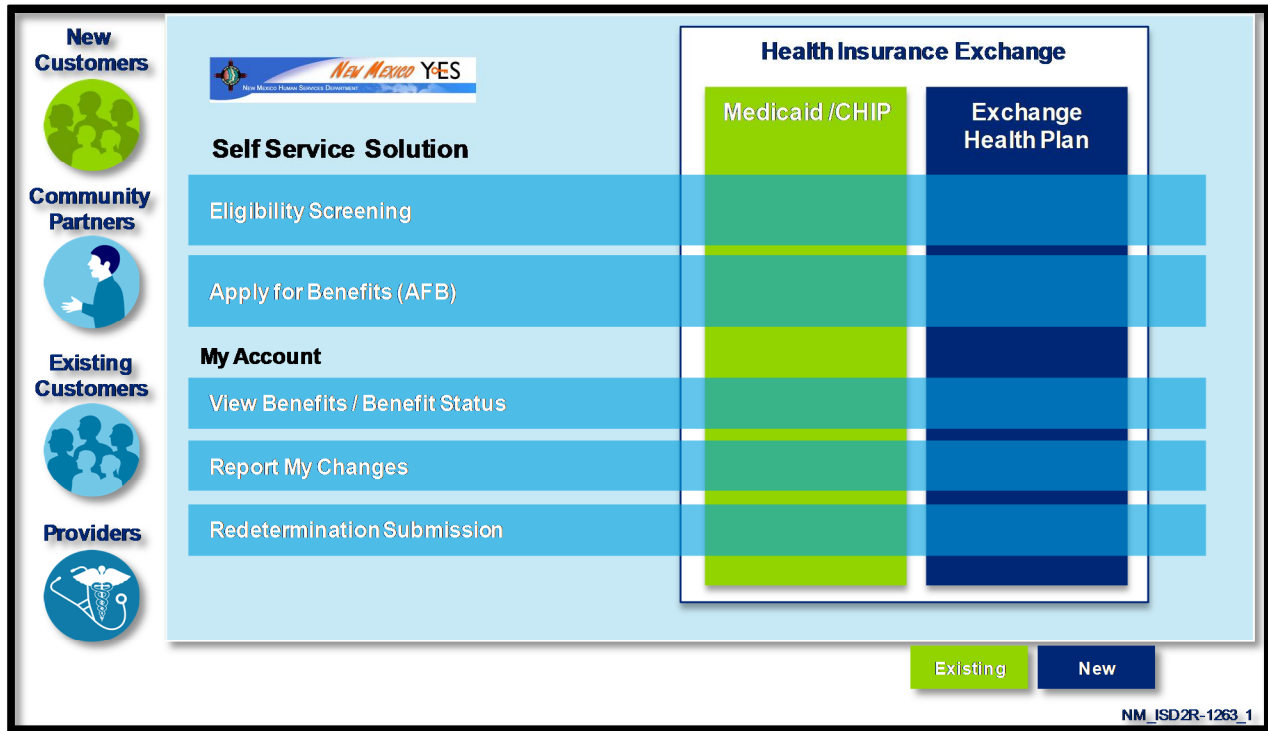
New Customers

Community Partners

Existing Customers

Providers

NEW MEXICO YES
NEW MEXICO HUMAN SERVICES DEPARTMENT

Self Service Solution

Eligibility Screening

Apply for Benefits (AFB)

My Account

View Benefits / Benefit Status

Report My Changes

Redetermination Submission

Health Insurance Exchange

Medicaid /CHIP

Exchange Health Plan

Existing

New

NM_ISD2R-1263_1